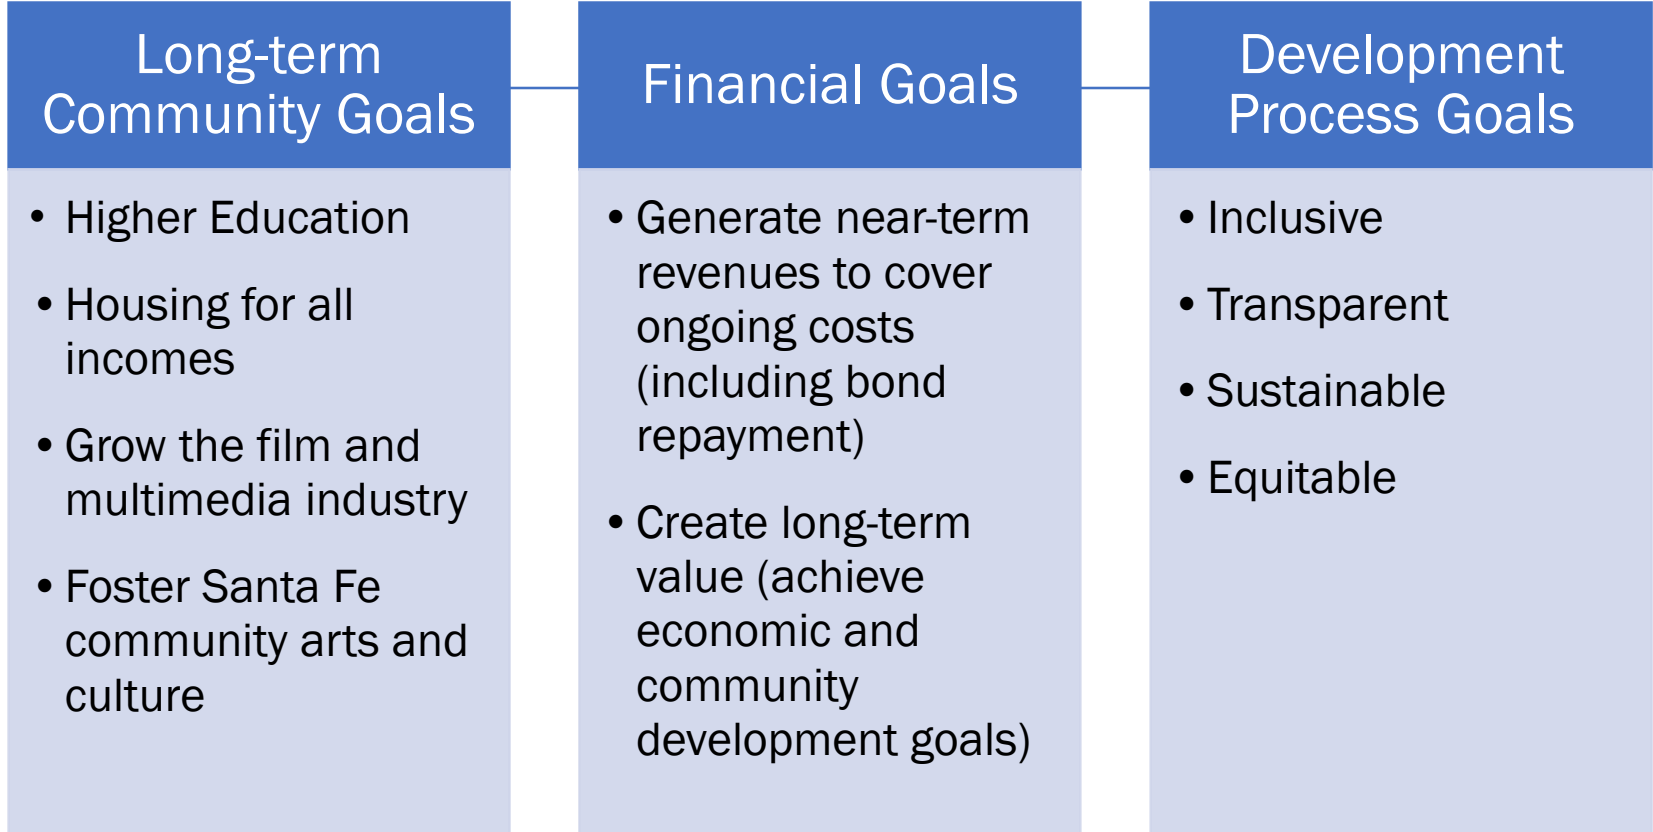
Long-term Community Goals

• Higher Education
• Housing for all incomes
• Grow the film and multimedia industry
• Foster Santa Fe community arts and culture

Financial Goals

• Generate near-term revenues to cover ongoing costs (including bond repayment)
• Create long-term value (achieve economic and community development goals)

Development Process Goals

• Inclusive
• Transparent
• Sustainable
• Equitable